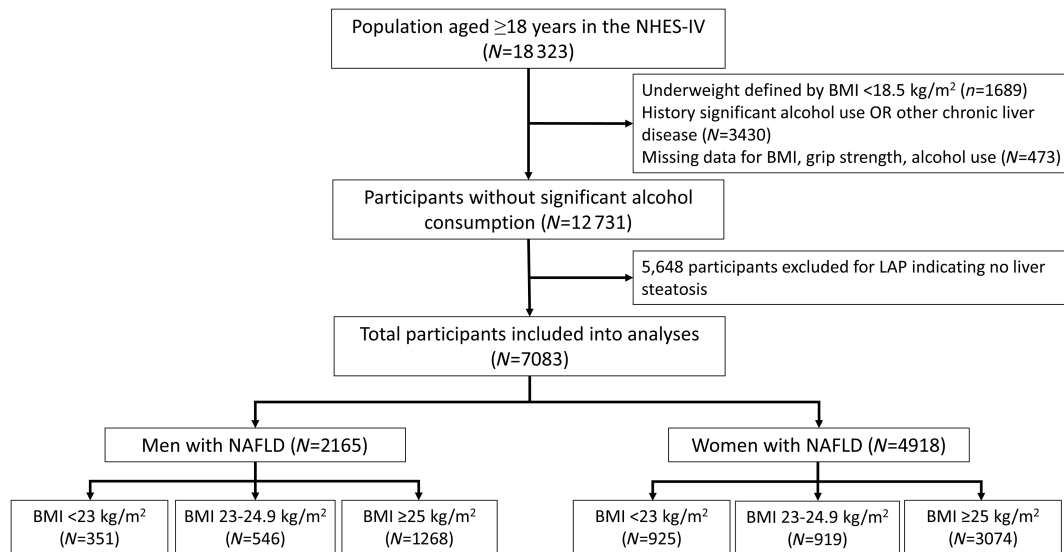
Population aged $\geq$18 years in the NHES-IV ($N$=18 323)

Underweight defined by BMI <18.5 kg/m$^2$ ($n$=1689)
History significant alcohol use OR other chronic liver disease ($N$=3430)
Missing data for BMI, grip strength, alcohol use ($N$=473)

Participants without significant alcohol consumption ($N$=12 731)

5,648 participants excluded for LAP indicating no liver steatosis

Total participants included into analyses ($N$=7083)

Men with NAFLD ($N$=2165)

Women with NAFLD ($N$=4918)

BMI <23 kg/m$^2$ ($N$=351)

BMI 23-24.9 kg/m$^2$ ($N$=546)

BMI ≥25 kg/m$^2$ ($N$=1268)

BMI <23 kg/m$^2$ ($N$=925)

BMI 23-24.9 kg/m$^2$ ($N$=919)

BMI ≥25 kg/m$^2$ ($N$=3074)